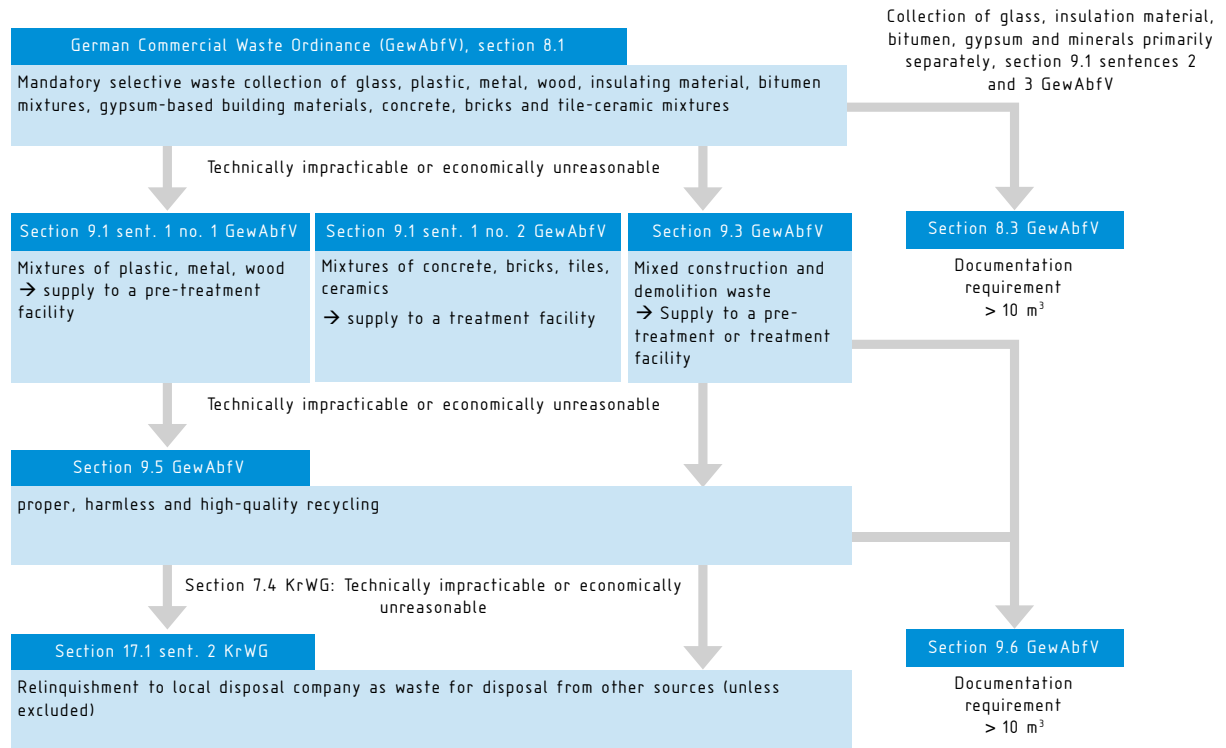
German Commercial Waste Ordinance (GewAbfV), section 8.1

Mandatory selective waste collection of glass, plastic, metal, wood, insulating material, bitumen mixtures, gypsum-based building materials, concrete, bricks and tile-ceramic mixtures

Collection of glass, insulation material, bitumen, gypsum and minerals primarily separately, section 9.1 sentences 2 and 3 GewAbfV

Technically impracticable or economically unreasonable

Section 9.1 sent. 1 no. 1 GewAbfV

Mixtures of plastic, metal, wood → supply to a pre-treatment facility

Section 9.1 sent. 1 no. 2 GewAbfV

Mixtures of concrete, bricks, tiles, ceramics

→ supply to a treatment facility

Section 9.3 GewAbfV

Mixed construction and demolition waste → Supply to a pre-treatment or treatment facility

Section 8.3 GewAbfV

Documentation requirement > 10 $m^3$

Technically impracticable or economically unreasonable

Section 9.5 GewAbfV

proper, harmless and high-quality recycling

Section 7.4 KrWG: Technically impracticable or economically unreasonable

Section 17.1 sent. 2 KrWG

Relinquishment to local disposal company as waste for disposal from other sources (unless excluded)

Section 9.6 GewAbfV

Documentation requirement > 10 $m^3$